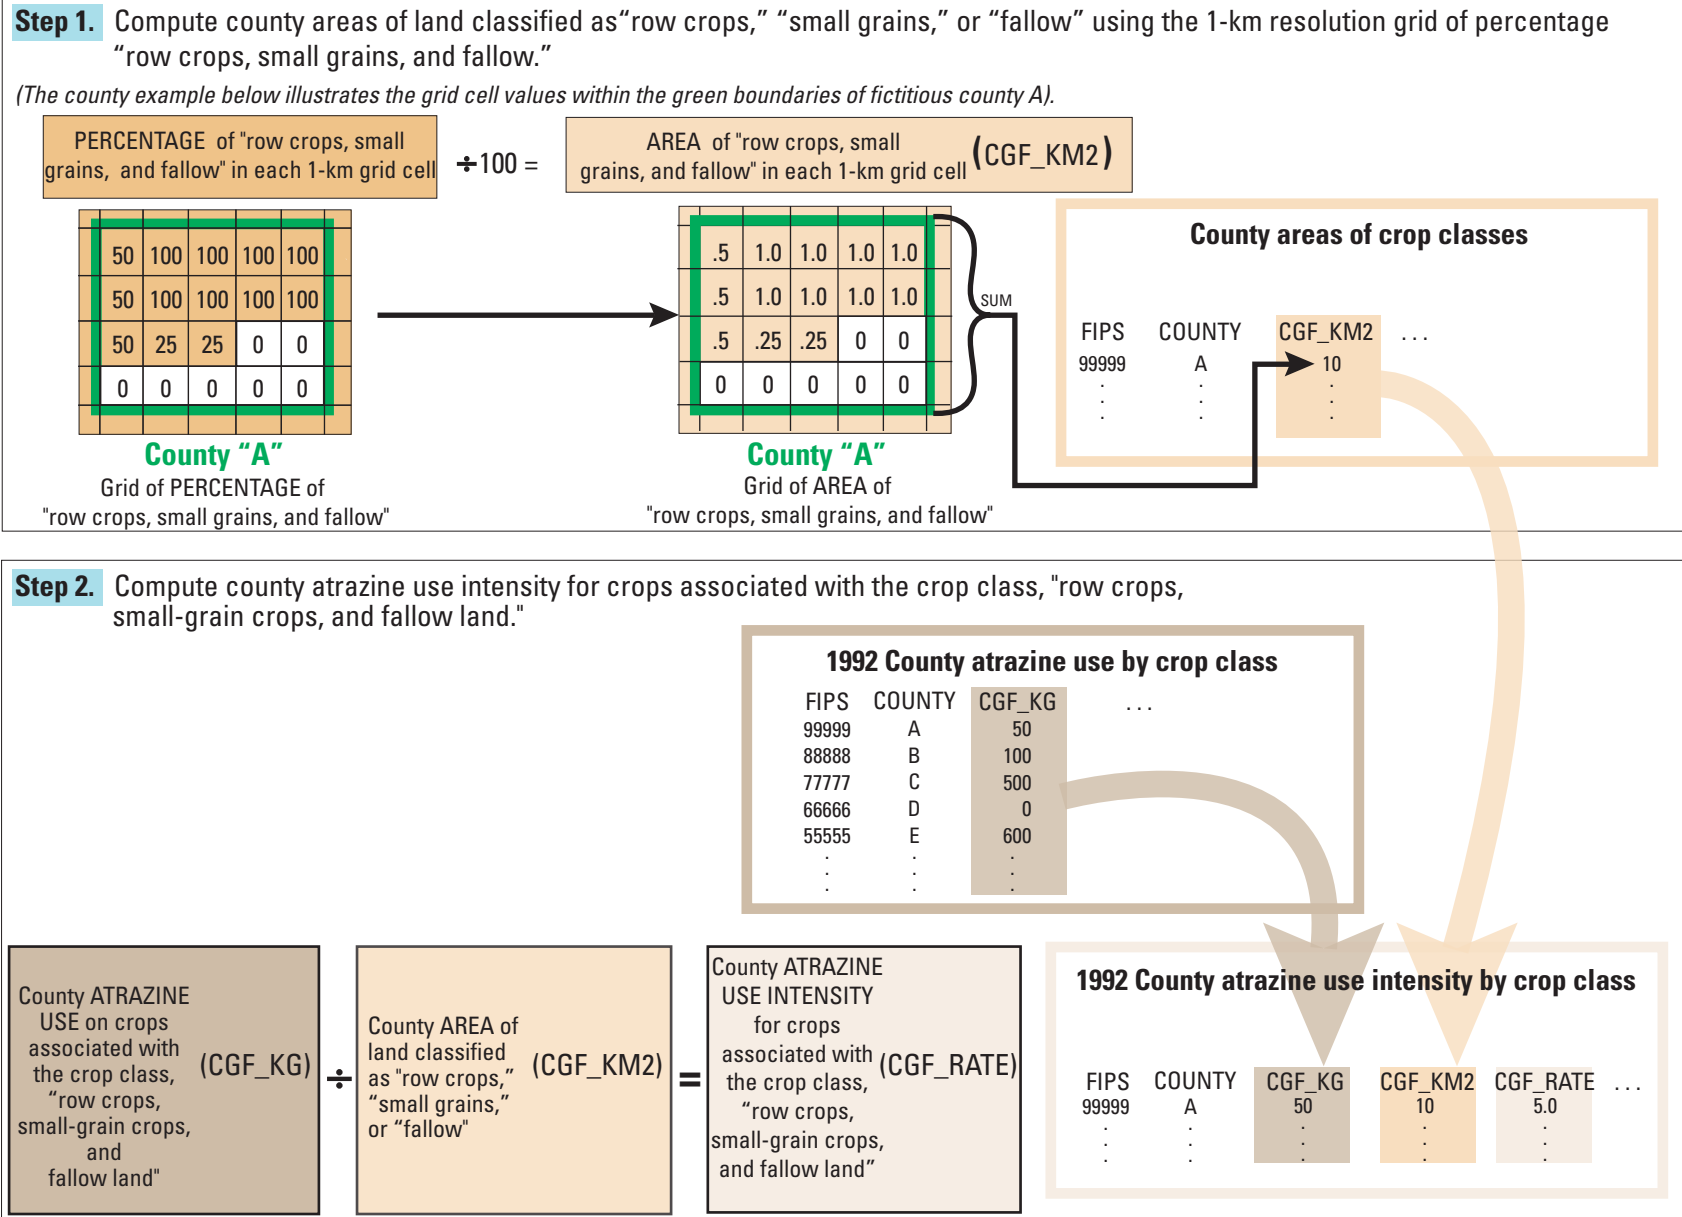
Step 1. Compute county areas of land classified as“row crops,” “small grains,” or “fallow” using the 1-km resolution grid of percentage “row crops, small grains, and fallow.”

(The county example below illustrates the grid cell values within the green boundaries of fictitious county A).

PERCENTAGE of "row crops, small grains, and fallow" in each 1-km grid cell $\div 100 =$ AREA of "row crops, small grains, and fallow" in each 1-km grid cell (CGF_KM2)

| 50 | 100 | 100 | 100 | 100 |
|---|---|---|---|---|
| 50 | 100 | 100 | 100 | 100 |
| 50 | 25 | 25 | 0 | 0 |
| 0 | 0 | 0 | 0 | 0 |

County “A”
Grid of PERCENTAGE of "row crops, small grains, and fallow"

| .5 | 1.0 | 1.0 | 1.0 | 1.0 |
|---|---|---|---|---|
| .5 | 1.0 | 1.0 | 1.0 | 1.0 |
| .5 | .25 | .25 | 0 | 0 |
| 0 | 0 | 0 | 0 | 0 |

SUM

County “A”
Grid of AREA of "row crops, small grains, and fallow"

County areas of crop classes

| FIPS | COUNTY | CGF_KM2 | ... |
|---|---|---|---|
| 99999 | A | 10 | |
| . | . | . | |

Step 2. Compute county atrazine use intensity for crops associated with the crop class, "row crops, small-grain crops, and fallow land."

1992 County atrazine use by crop class

| FIPS | COUNTY | CGF_KG | ... |
|---|---|---|---|
| 99999 | A | 50 | |
| 88888 | B | 100 | |
| 77777 | C | 500 | |
| 66666 | D | 0 | |
| 55555 | E | 600 | |
| . | . | . | |

County ATRAZINE USE on crops associated with the crop class, “row crops, small-grain crops, and fallow land" (CGF_KG) $\div$ County AREA of land classified as "row crops," “small grains,” or “fallow" (CGF_KM2) $=$ County ATRAZINE USE INTENSITY for crops associated with the crop class, “row crops, small-grain crops, and fallow land” (CGF_RATE)

1992 County atrazine use intensity by crop class

| FIPS | COUNTY | CGF_KG | CGF_KM2 | CGF_RATE | ... |
|---|---|---|---|---|---|
| 99999 | A | 50 | 10 | 5.0 | |
| . | . | . | . | . | |